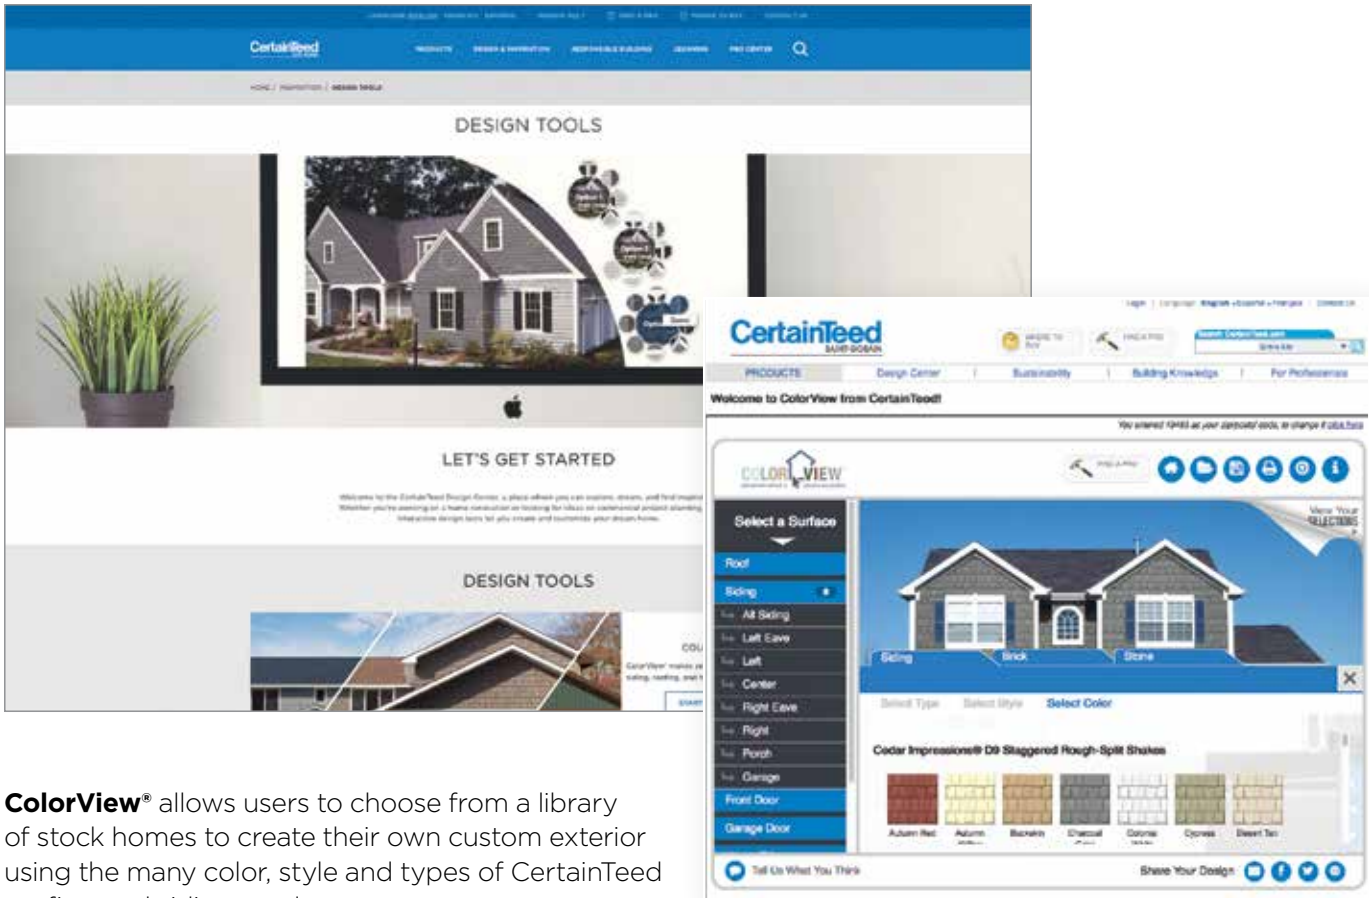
CertainTeed

PRODUCTS DESIGN & INSPIRATION RESPONSIBLE BUILDING LEARNING PRO CENTER

HOME / INSPIRATION / DESIGN TOOLS

DESIGN TOOLS

LET'S GET STARTED

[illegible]

DESIGN TOOLS

COL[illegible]

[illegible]

CertainTeed
SAINT-GOBAIN

PRODUCTS Design Center Sustainability Building Knowledge For Professionals

Welcome to ColorView from CertainTeed!

COLOR VIEW

Select a Surface

Roof
Siding
All Siding
Left Eave
Left
Center
Right Eave
Right
Porch
Garage
Front Door
Garage Door

View Your SELECTIONS

Siding Brick Stone

Select Type Select Style Select Color

Cedar Impressions® D9 Staggered Rough-Split Shakes

Autumn Red Autumn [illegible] Buckskin Charcoal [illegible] Colonial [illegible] Cypress Desert Tan

Tell Us What You Think

Share Your Design

ColorView® allows users to choose from a library of stock homes to create their own custom exterior using the many color, style and types of CertainTeed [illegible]